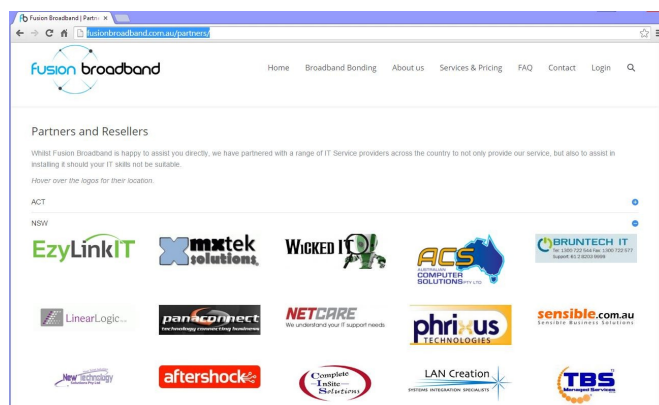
Fusion Broadband | Partn ×

fusionbroadband.com.au/partners/

fusion broadband

Home Broadband Bonding About us Services & Pricing FAQ Contact Login

Partners and Resellers

Whilst Fusion Broadband is happy to assist you directly, we have partnered with a range of IT Service providers across the country to not only provide our service, but also to assist in installing it should your IT skills not be suitable.

Hover over the logos for their location.

ACT

NSW

EzyLinkIT

mxtek solutions

WICKED IT

ACS AUSTRALIAN COMPUTER SOLUTIONS PTY LTD

BRUNTECH IT Tel: 1300 722 569 Fax: 1300 722 977 Support: 61 2 8203 6669

LinearLogic

panaconnect technology connecting business

NETCARE We understand your IT support needs

phrixus TECHNOLOGIES

sensible.com.au Sensible Business Solutions

New Technology

aftershock

Complete InSite Solutions

LAN Creation SYSTEMS INTEGRATION SPECIALISTS

TBS Managed Services